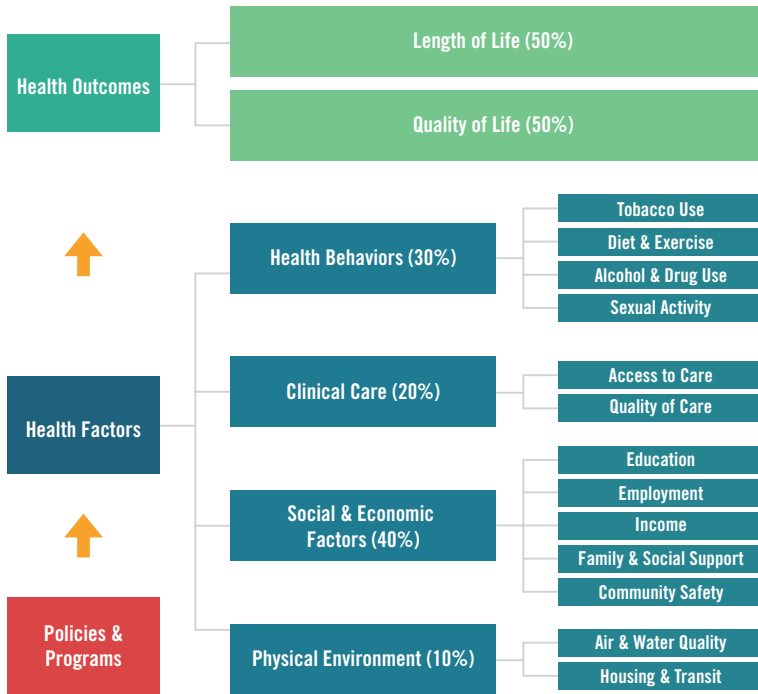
Health Outcomes

Length of Life (50%)

Quality of Life (50%)

Health Behaviors (30%)

Tobacco Use

Diet & Exercise

Alcohol & Drug Use

Sexual Activity

Clinical Care (20%)

Access to Care

Quality of Care

Health Factors

Social & Economic Factors (40%)

Education

Employment

Income

Family & Social Support

Community Safety

Policies & Programs

Physical Environment (10%)

Air & Water Quality

Housing & Transit